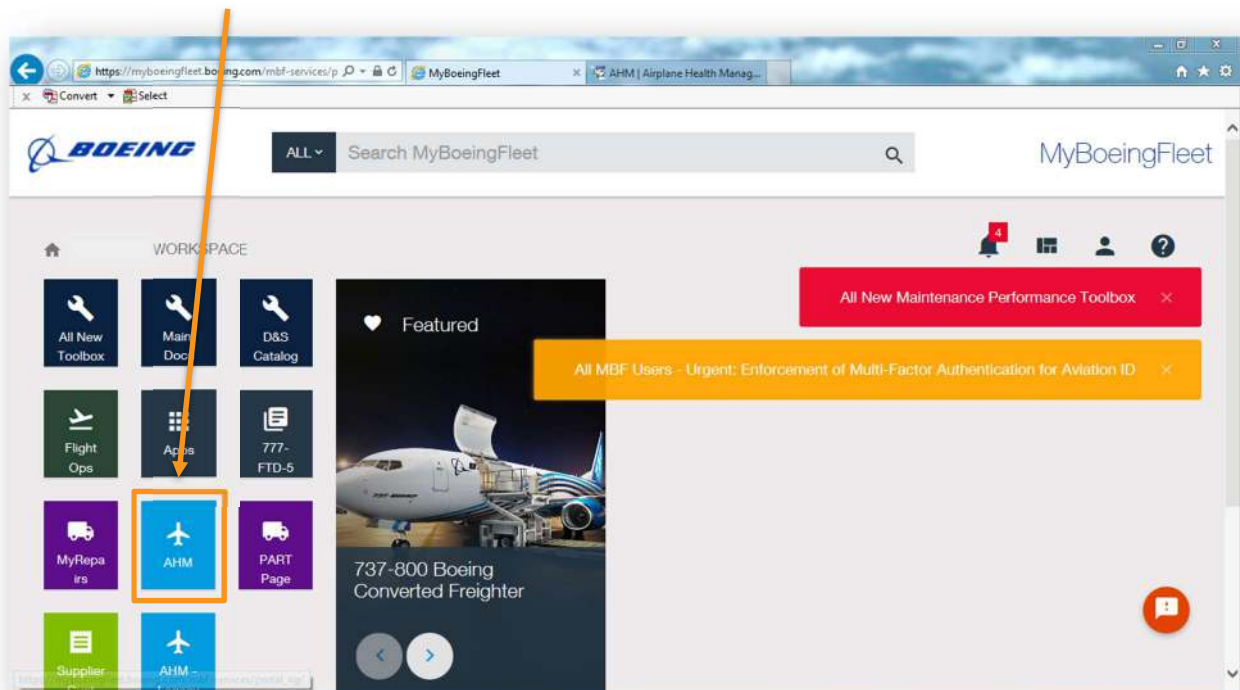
https://myboeingfleet.boeing.com/mbf-services/p
MyBoeingFleet
AHM | Airplane Health Manag...
Convert
Select

BOEING
ALL
Search MyBoeingFleet
MyBoeingFleet

WORKSPACE
4

All New Maintenance Performance Toolbox ×
All MBF Users - Urgent: Enforcement of Multi-Factor Authentication for Aviation ID ×

All New Toolbox
Main Doc
D&S Catalog
Flight Ops
Apps
777-FTD-5
MyRepairs
AHM
PART Page
Supplier
AHM -

Featured
737-800 Boeing Converted Freighter